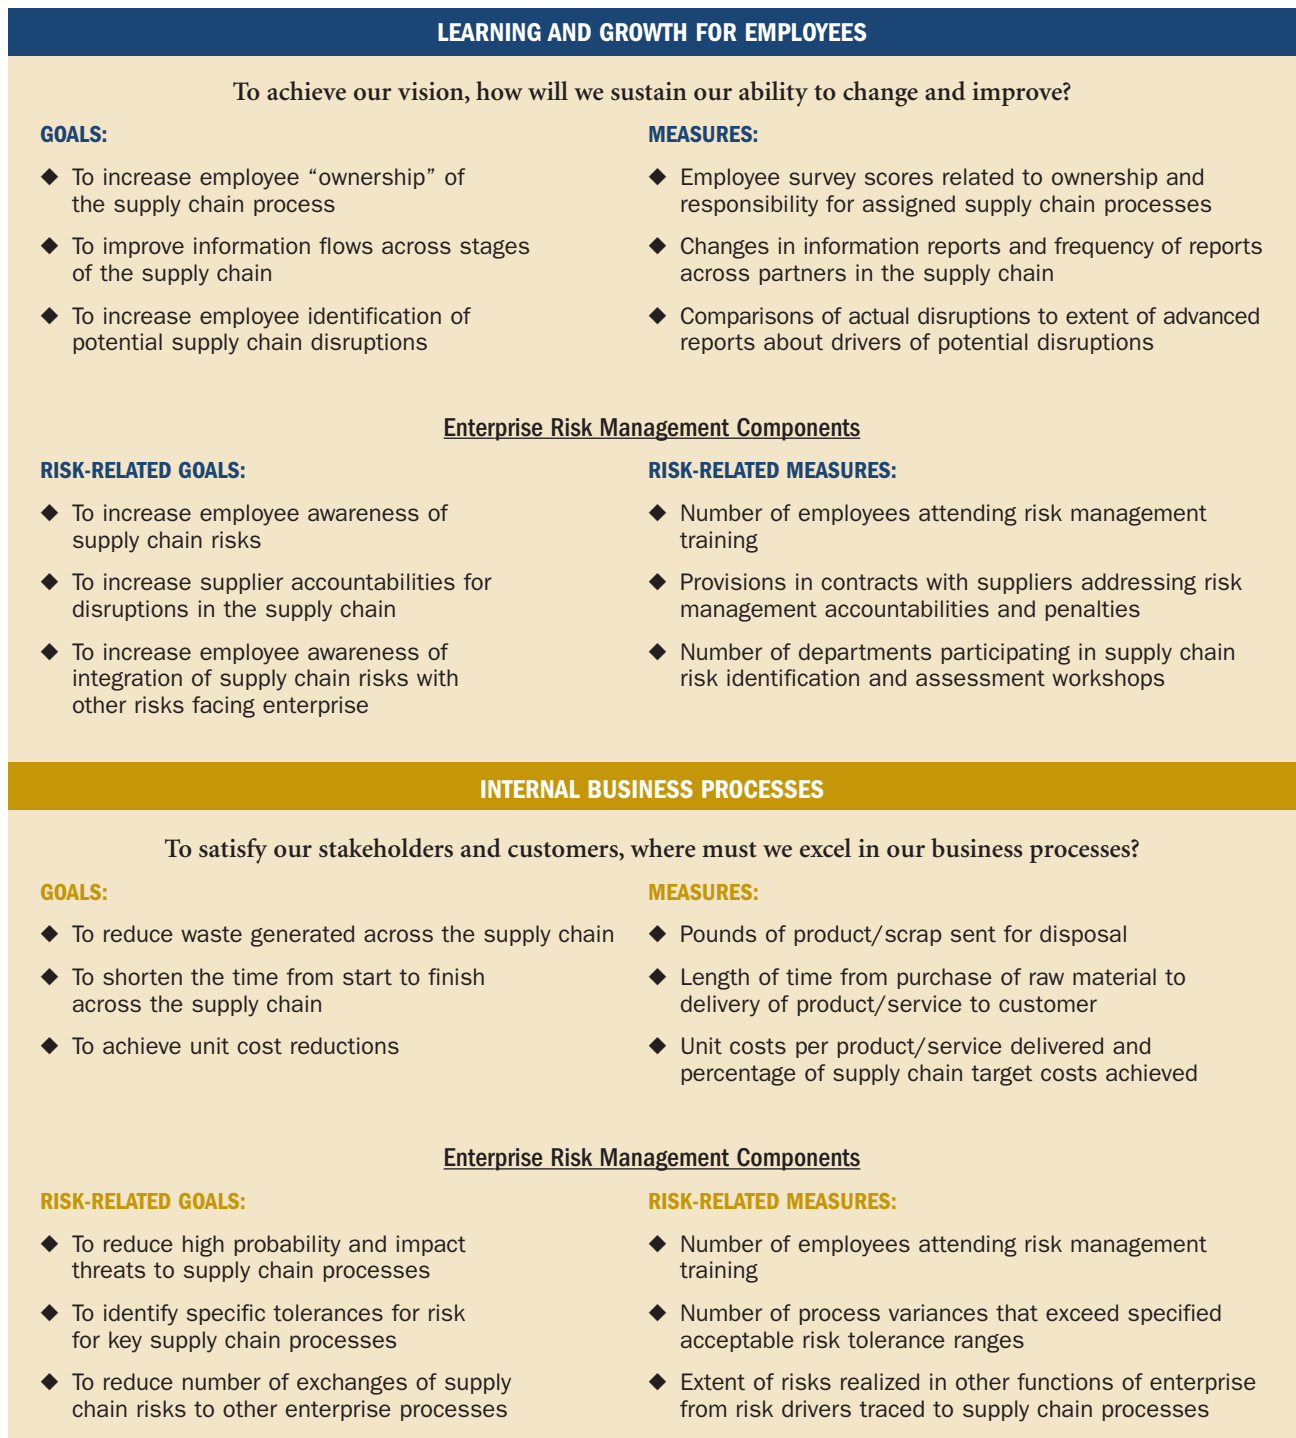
LEARNING AND GROWTH FOR EMPLOYEES

To achieve our vision, how will we sustain our ability to change and improve?

GOALS:

◆ To increase employee "ownership" of the supply chain process

◆ To improve information flows across stages of the supply chain

◆ To increase employee identification of potential supply chain disruptions

MEASURES:

◆ Employee survey scores related to ownership and responsibility for assigned supply chain processes

◆ Changes in information reports and frequency of reports across partners in the supply chain

◆ Comparisons of actual disruptions to extent of advanced reports about drivers of potential disruptions

Enterprise Risk Management Components

RISK-RELATED GOALS:

◆ To increase employee awareness of supply chain risks

◆ To increase supplier accountabilities for disruptions in the supply chain

◆ To increase employee awareness of integration of supply chain risks with other risks facing enterprise

RISK-RELATED MEASURES:

◆ Number of employees attending risk management training

◆ Provisions in contracts with suppliers addressing risk management accountabilities and penalties

◆ Number of departments participating in supply chain risk identification and assessment workshops

INTERNAL BUSINESS PROCESSES

To satisfy our stakeholders and customers, where must we excel in our business processes?

GOALS:

◆ To reduce waste generated across the supply chain

◆ To shorten the time from start to finish across the supply chain

◆ To achieve unit cost reductions

MEASURES:

◆ Pounds of product/scrap sent for disposal

◆ Length of time from purchase of raw material to delivery of product/service to customer

◆ Unit costs per product/service delivered and percentage of supply chain target costs achieved

Enterprise Risk Management Components

RISK-RELATED GOALS:

◆ To reduce high probability and impact threats to supply chain processes

◆ To identify specific tolerances for risk for key supply chain processes

◆ To reduce number of exchanges of supply chain risks to other enterprise processes

RISK-RELATED MEASURES:

◆ Number of employees attending risk management training

◆ Number of process variances that exceed specified acceptable risk tolerance ranges

◆ Extent of risks realized in other functions of enterprise from risk drivers traced to supply chain processes